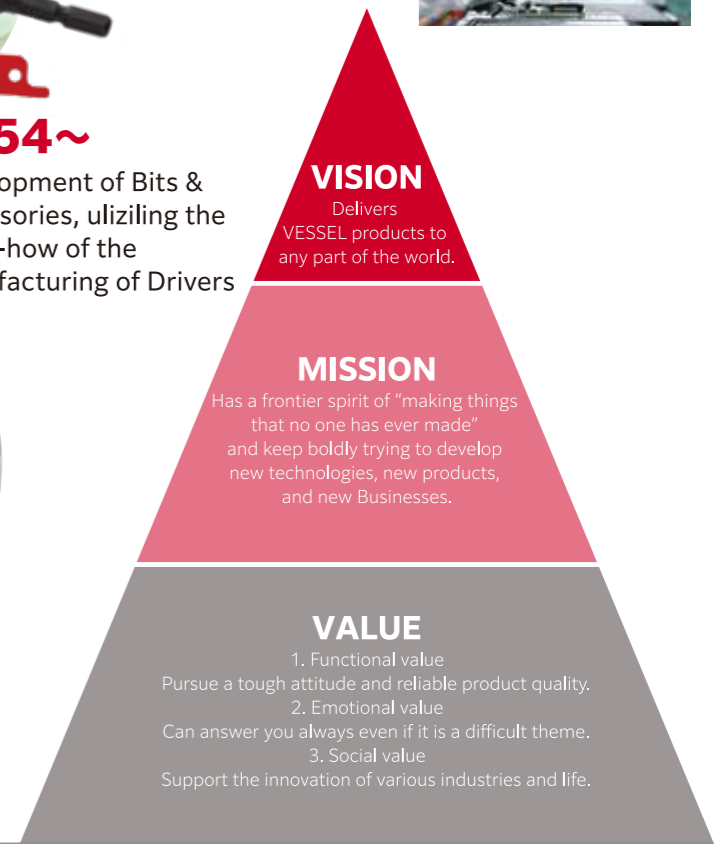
54~

opment of Bits & sories, ulizilng the -how of the facturing of Drivers

VISION
Delivers VESSEL products to any part of the world.

MISSION
Has a frontier spirit of “making things that no one has ever made” and keep boldly trying to develop new technologies, new products, and new Businesses.

VALUE
1. Functional value
Pursue a tough attitude and reliable product quality.
2. Emotional value
Can answer you always even if it is a difficult theme.
3. Social value
Support the innovation of various industries and life.